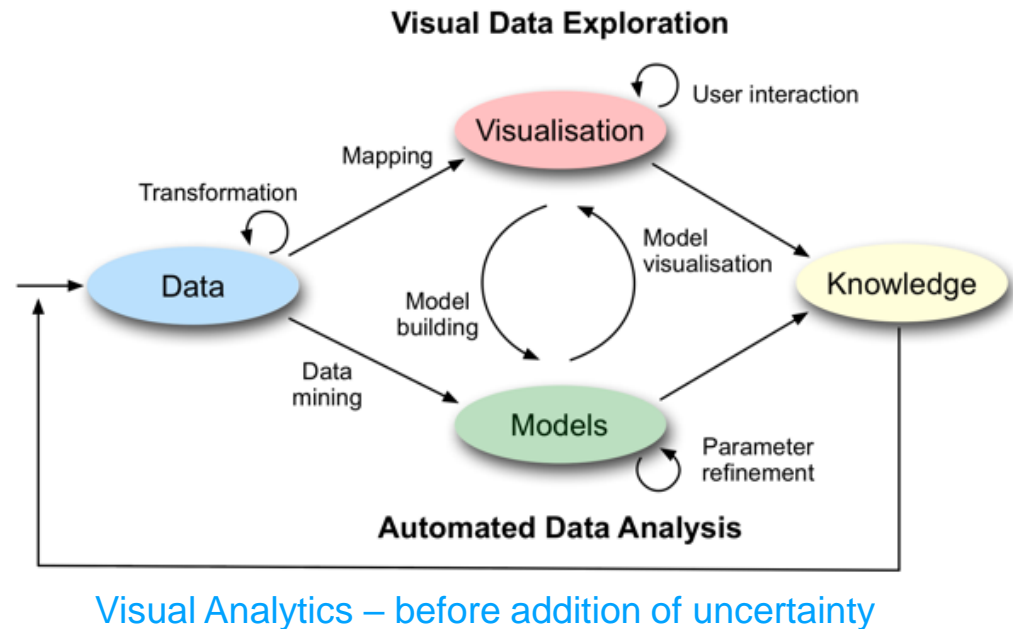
Visual Data Exploration

User interaction

Visualisation

Mapping

Transformation

Model visualisation

Data

Knowledge

Model building

Data mining

Models

Parameter refinement

Automated Data Analysis

Visual Analytics – before addition of uncertainty